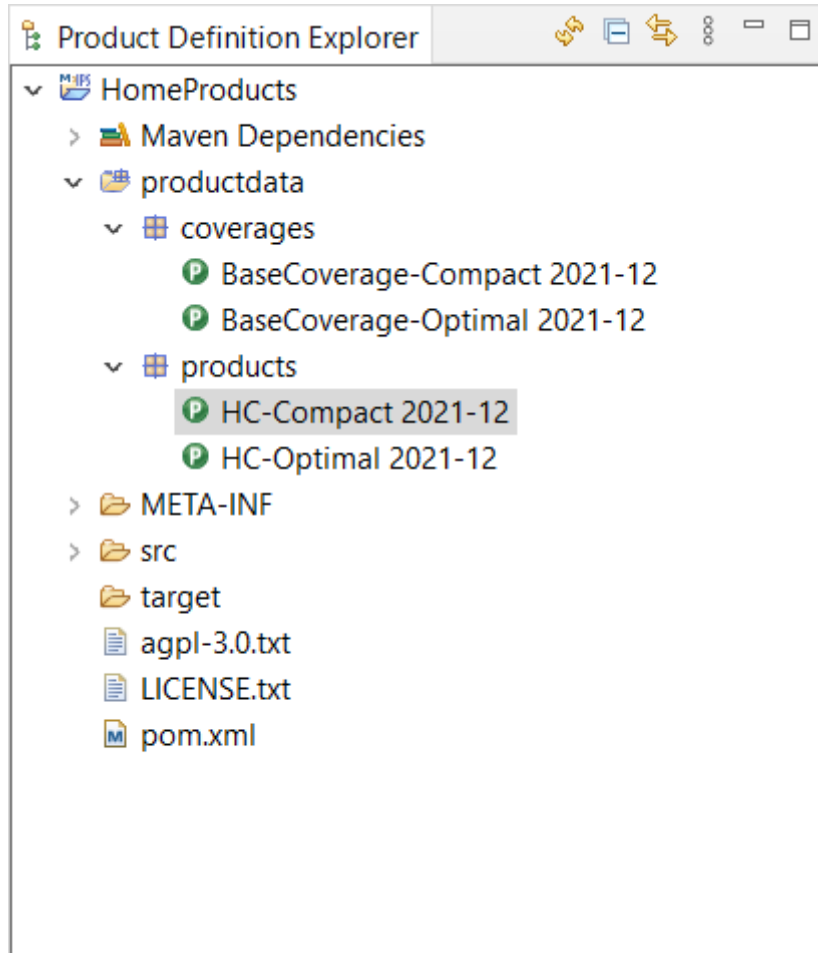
Product Definition Explorer

HomeProducts
Maven Dependencies
productdata
coverages
BaseCoverage-Compact 2021-12
BaseCoverage-Optimal 2021-12
products
HC-Compact 2021-12
HC-Optimal 2021-12
META-INF
src
target
agpl-3.0.txt
LICENSE.txt
pom.xml